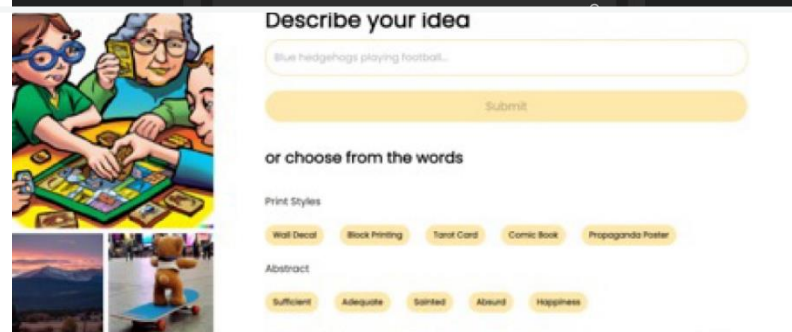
Describe your idea

Blue hedgehogs playing football...

Submit

or choose from the words

Print Styles

Wall Decal

Block Printing

Tarot Card

Comic Book

Propaganda Poster

Abstract

Sufficient

Adequate

Sainted

Absurd

Happiness